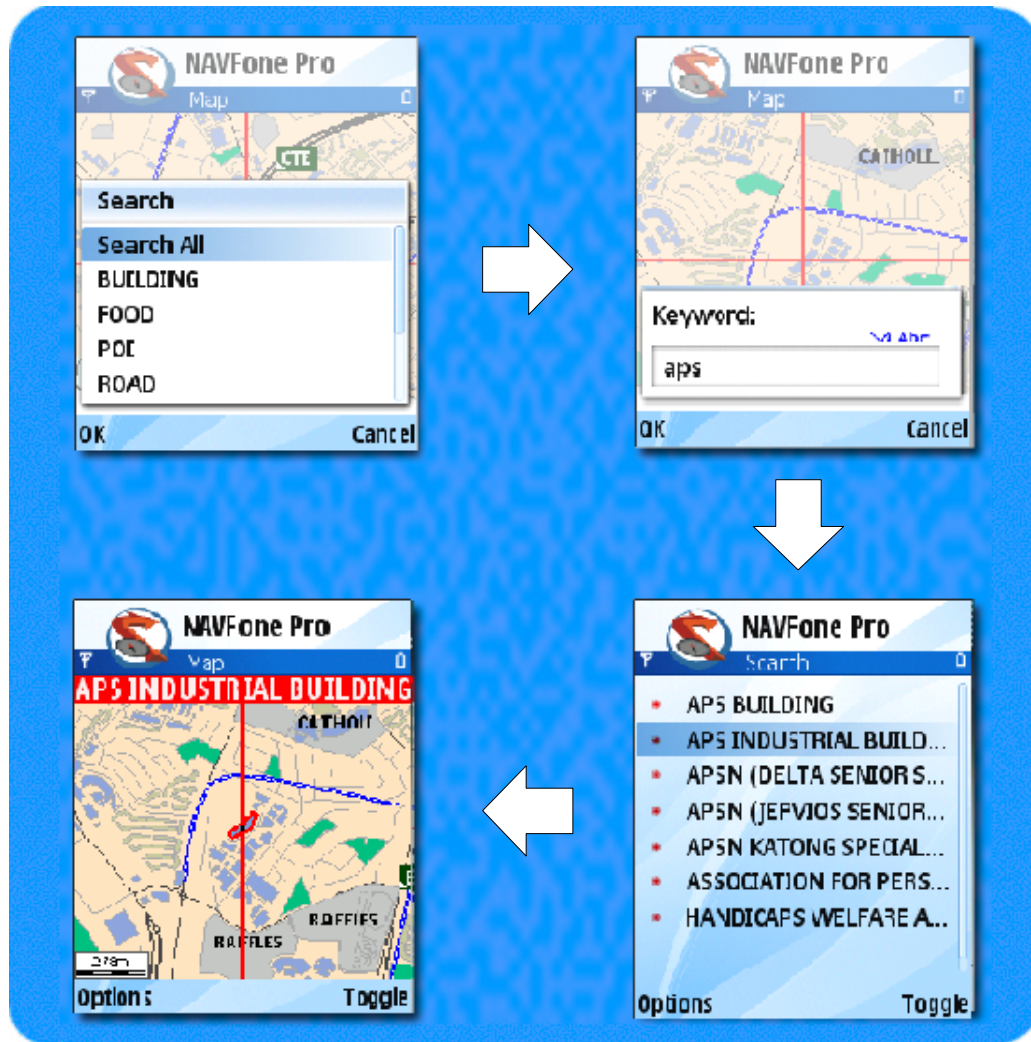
NAVFone Pro
Map
CTE
Search
Search All
BUILDING
FOOD
POI
ROAD
OK
Cancel

NAVFone Pro
Map
CATHOLI
Keyword:
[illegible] Abc
aps
OK
Cancel

NAVFone Pro
Search
APS BUILDING
APS INDUSTRIAL BUILD...
APSN (DELTA SENIOR S...
APSN (JERVIOS SENIOR...
APSN KATONG SPECIAL...
ASSOCIATION FOR PERS...
HANDICAPS WELFARE A...
Options
Toggle

NAVFone Pro
Map
APS INDUSTRIAL BUILDING
CATHOLI
RAFFLES
RAFFLES
278m
Options
Toggle